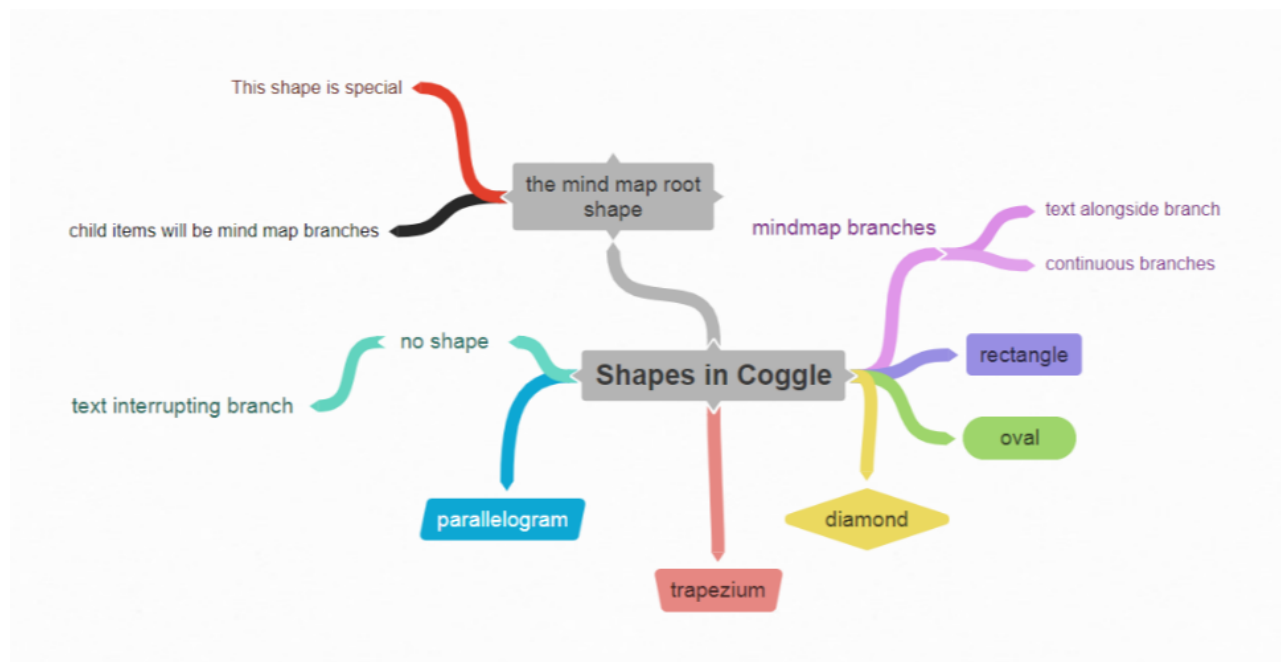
This shape is special

the mind map root shape

child items will be mind map branches

mindmap branches

text alongside branch

continuous branches

no shape

Shapes in Coggle

rectangle

text interrupting branch

oval

parallelogram

diamond

trapezium